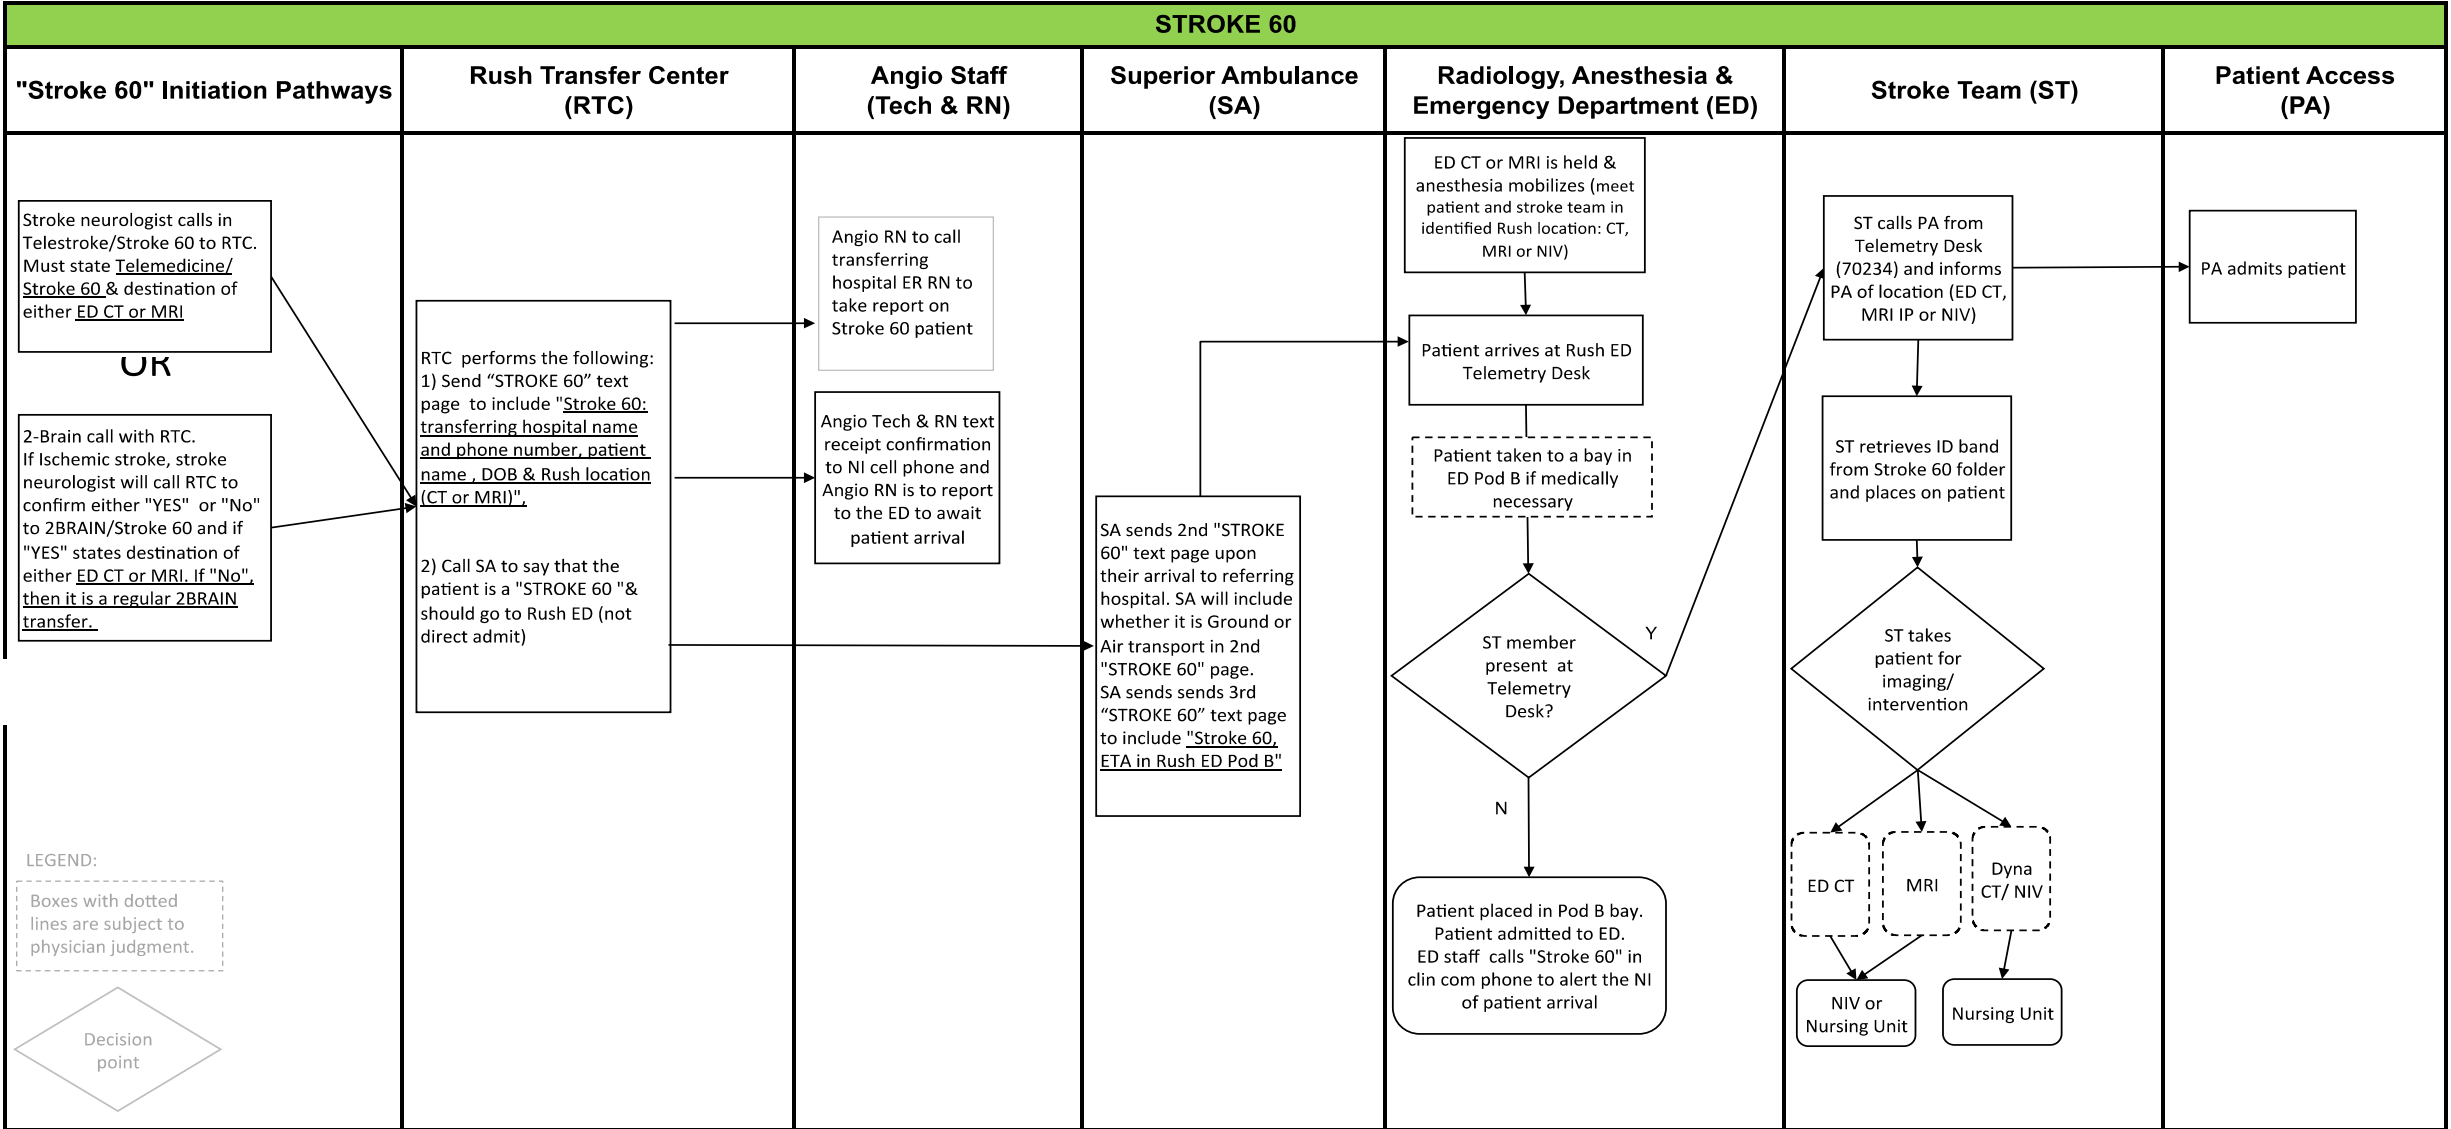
STROKE 60

"Stroke 60" Initiation Pathways

Rush Transfer Center (RTC)

Angio Staff (Tech & RN)

Superior Ambulance (SA)

Radiology, Anesthesia & Emergency Department (ED)

Stroke Team (ST)

Patient Access (PA)

Stroke neurologist calls in Telestroke/Stroke 60 to RTC. Must state Telemedicine/ Stroke 60 & destination of either ED CT or MRI

OR

2-Brain call with RTC. If Ischemic stroke, stroke neurologist will call RTC to confirm either "YES" or "No" to 2BRAIN/Stroke 60 and if "YES" states destination of either ED CT or MRI. If "No", then it is a regular 2BRAIN transfer.

LEGEND:

Boxes with dotted lines are subject to physician judgment.

Decision point

RTC performs the following:
1) Send "STROKE 60" text page to include "Stroke 60: transferring hospital name and phone number, patient name , DOB & Rush location (CT or MRI)".

2) Call SA to say that the patient is a "STROKE 60 "& should go to Rush ED (not direct admit)

Angio RN to call transferring hospital ER RN to take report on Stroke 60 patient

Angio Tech & RN text receipt confirmation to NI cell phone and Angio RN is to report to the ED to await patient arrival

SA sends 2nd "STROKE 60" text page upon their arrival to referring hospital. SA will include whether it is Ground or Air transport in 2nd "STROKE 60" page. SA sends sends 3rd "STROKE 60" text page to include "Stroke 60, ETA in Rush ED Pod B"

ED CT or MRI is held & anesthesia mobilizes (meet patient and stroke team in identified Rush location: CT, MRI or NIV)

Patient arrives at Rush ED Telemetry Desk

Patient taken to a bay in ED Pod B if medically necessary

ST member present at Telemetry Desk?

Y

N

Patient placed in Pod B bay. Patient admitted to ED. ED staff calls "Stroke 60" in clin com phone to alert the NI of patient arrival

ST calls PA from Telemetry Desk (70234) and informs PA of location (ED CT, MRI IP or NIV)

ST retrieves ID band from Stroke 60 folder and places on patient

ST takes patient for imaging/ intervention

ED CT

MRI

Dyna CT/ NIV

NIV or Nursing Unit

Nursing Unit

PA admits patient